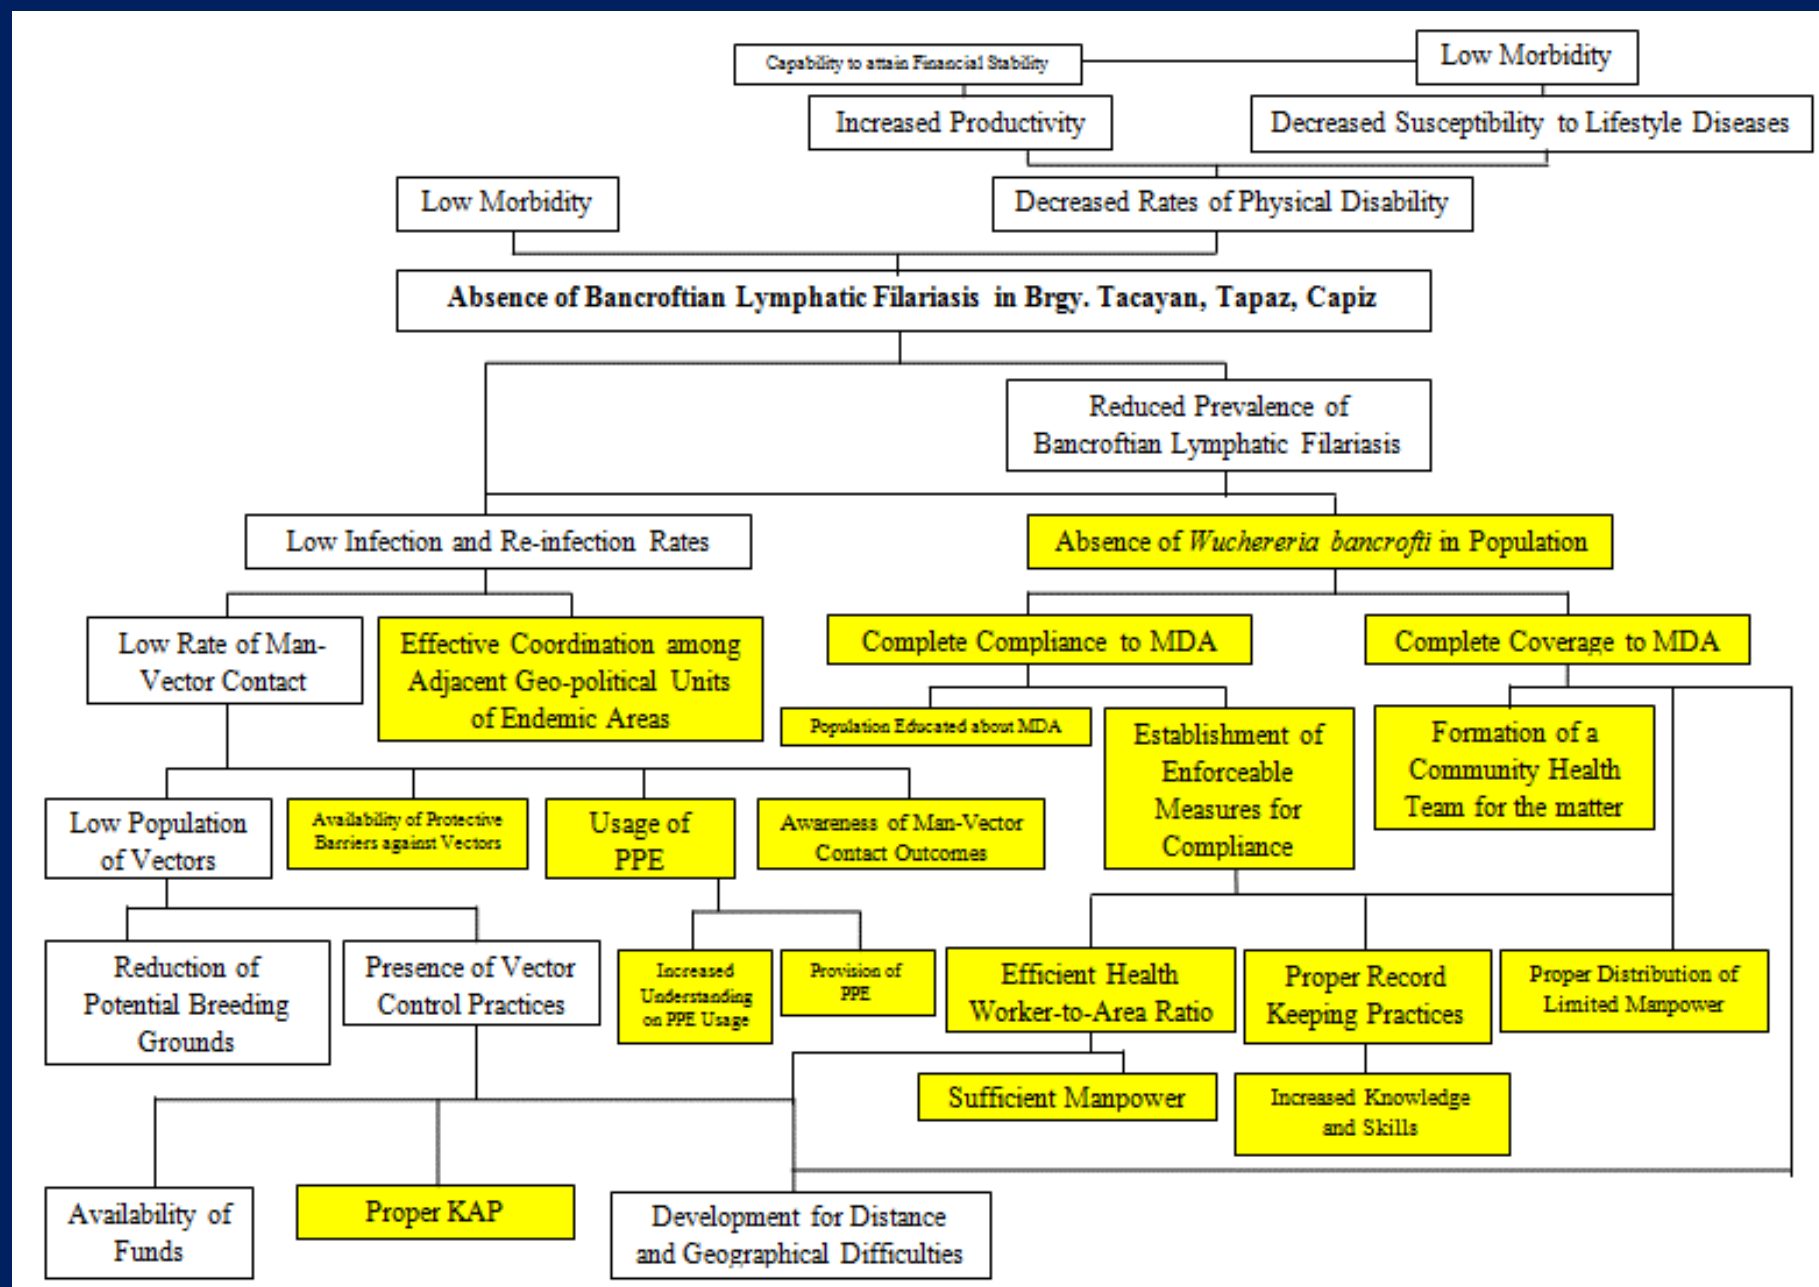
Capability to attain Financial Stability

Low Morbidity

Increased Productivity

Decreased Susceptibility to Lifestyle Diseases

Low Morbidity

Decreased Rates of Physical Disability

Absence of Bancroftian Lymphatic Filariasis in Brgy. Tacayan, Tapaz, Capiz

Reduced Prevalence of Bancroftian Lymphatic Filariasis

Low Infection and Re-infection Rates

Absence of *Wuchereria bancrofti* in Population

Low Rate of Man-Vector Contact

Effective Coordination among Adjacent Geo-political Units of Endemic Areas

Complete Compliance to MDA

Complete Coverage to MDA

Population Educated about MDA

Establishment of Enforceable Measures for Compliance

Formation of a Community Health Team for the matter

Low Population of Vectors

Availability of Protective Barriers against Vectors

Usage of PPE

Awareness of Man-Vector Contact Outcomes

Reduction of Potential Breeding Grounds

Presence of Vector Control Practices

Increased Understanding on PPE Usage

Provision of PPE

Efficient Health Worker-to-Area Ratio

Proper Record Keeping Practices

Proper Distribution of Limited Manpower

Sufficient Manpower

Increased Knowledge and Skills

Availability of Funds

Proper KAP

Development for Distance and Geographical Difficulties